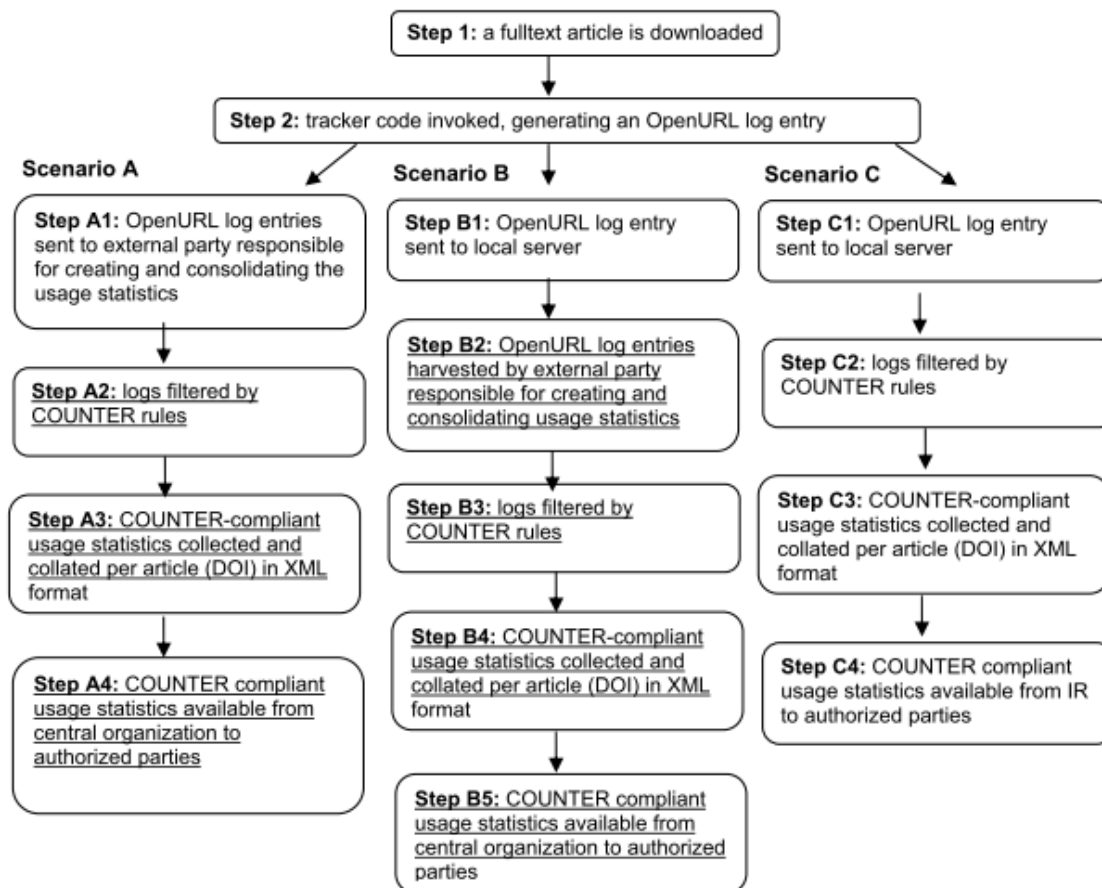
**Step 1:** a fulltext article is downloaded

**Step 2:** tracker code invoked, generating an OpenURL log entry

**Scenario A**

**Step A1:** OpenURL log entries sent to external party responsible for creating and consolidating the usage statistics

**Step A2:** logs filtered by COUNTER rules

**Step A3:** COUNTER-compliant usage statistics collected and collated per article (DOI) in XML format

**Step A4:** COUNTER compliant usage statistics available from central organization to authorized parties

**Scenario B**

**Step B1:** OpenURL log entry sent to local server

**Step B2:** OpenURL log entries harvested by external party responsible for creating and consolidating usage statistics

**Step B3:** logs filtered by COUNTER rules

**Step B4:** COUNTER-compliant usage statistics collected and collated per article (DOI) in XML format

**Step B5:** COUNTER compliant usage statistics available from central organization to authorized parties

**Scenario C**

**Step C1:** OpenURL log entry sent to local server

**Step C2:** logs filtered by COUNTER rules

**Step C3:** COUNTER-compliant usage statistics collected and collated per article (DOI) in XML format

**Step C4:** COUNTER compliant usage statistics available from IR to authorized parties